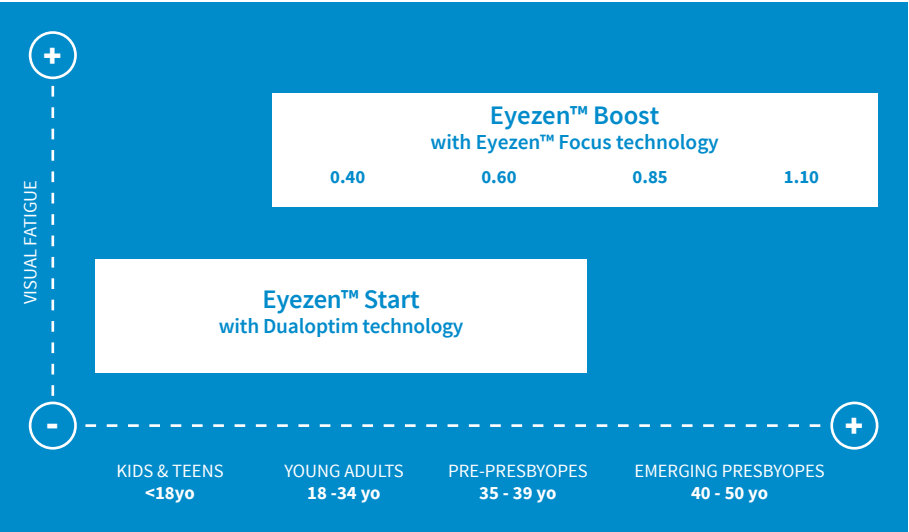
+

VISUAL FATIGUE

Eyezen™ Boost
with Eyezen™ Focus technology

0.40 0.60 0.85 1.10

Eyezen™ Start
with Dualoptim technology

-

+

KIDS & TEENS
<18yo

YOUNG ADULTS
18 -34 yo

PRE-PRESBYOPES
35 - 39 yo

EMERGING PRESBYOPES
40 - 50 yo